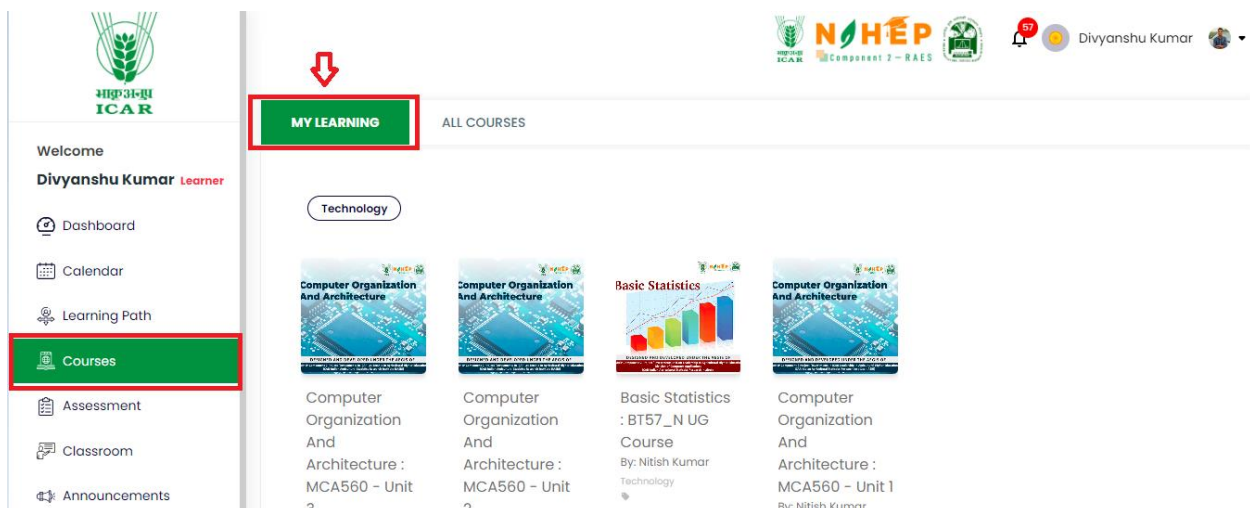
भाकृअनुप
ICAR

ICAR NAHEP Component 2 - RAES

57 Divyanshu Kumar

Welcome
Divyanshu Kumar Learner

Dashboard
Calendar
Learning Path
Courses
Assessment
Classroom
Announcements

MY LEARNING
ALL COURSES

Technology

Computer Organization And Architecture

Computer Organization : MCA560 - Unit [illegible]

Computer Organization And Architecture

Computer Organization And Architecture : MCA560 - Unit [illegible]

Basic Statistics

Basic Statistics : BT57_N UG Course
By: Nitish Kumar
Technology

Computer Organization And Architecture

Computer Organization And Architecture : MCA560 - Unit 1
By: Nitish Kumar